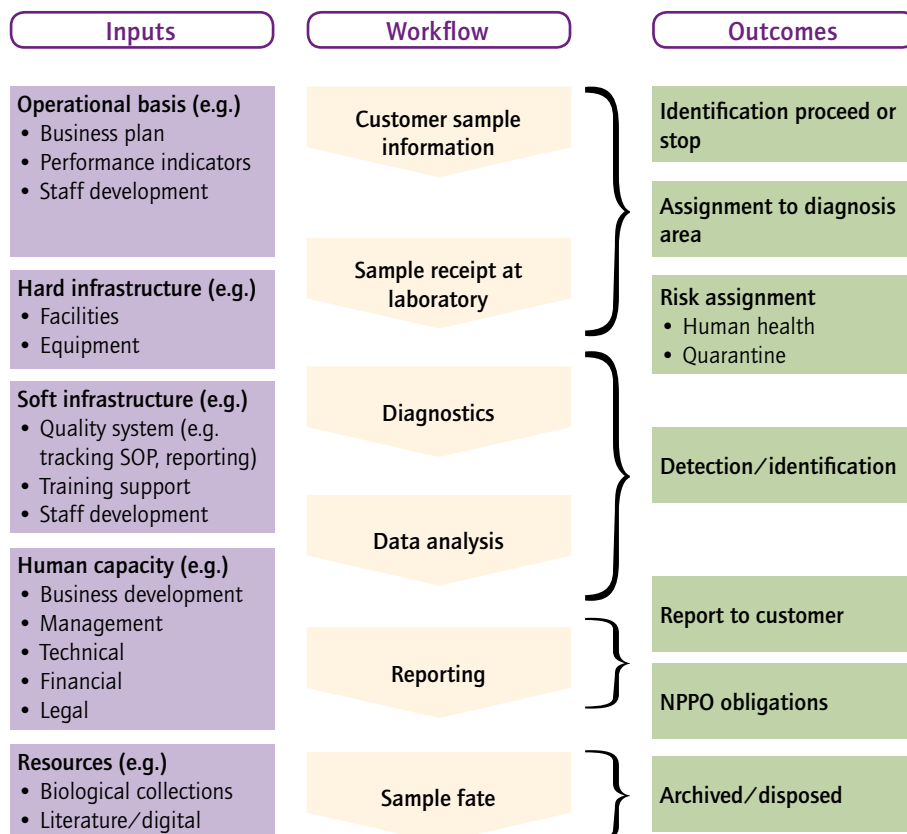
Inputs

Workflow

Outcomes

Operational basis (e.g.)
• Business plan
• Performance indicators
• Staff development

Hard infrastructure (e.g.)
• Facilities
• Equipment

Soft infrastructure (e.g.)
• Quality system (e.g. tracking SOP, reporting)
• Training support
• Staff development

Human capacity (e.g.)
• Business development
• Management
• Technical
• Financial
• Legal

Resources (e.g.)
• Biological collections
• Literature/digital

Customer sample information

Sample receipt at laboratory

Diagnostics

Data analysis

Reporting

Sample fate

Identification proceed or stop

Assignment to diagnosis area

Risk assignment
• Human health
• Quarantine

Detection/identification

Report to customer

NPPO obligations

Archived/disposed